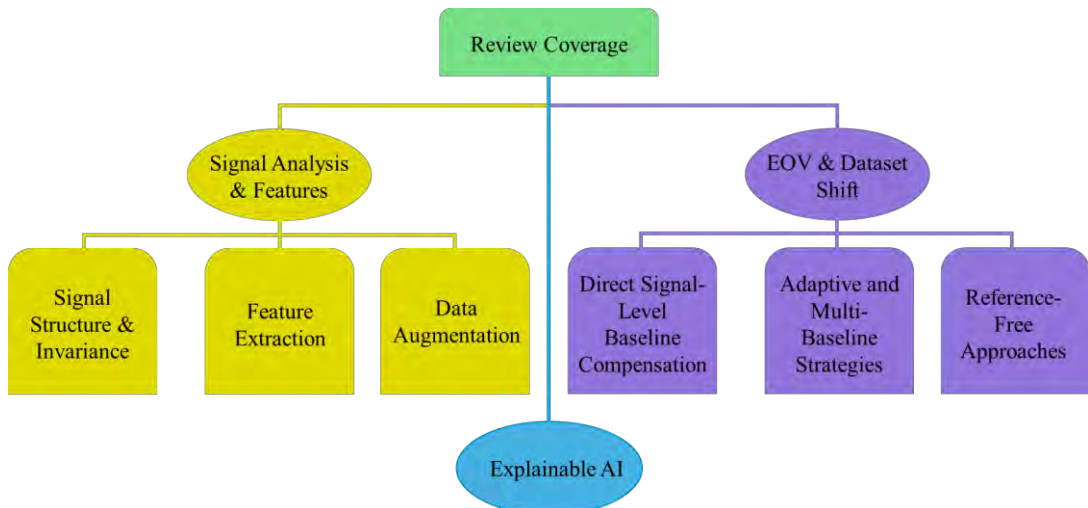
Review Coverage

Signal Analysis & Features

EOV & Dataset Shift

Signal Structure & Invariance

Feature Extraction

Data Augmentation

Direct Signal-Level Baseline Compensation

Adaptive and Multi-Baseline Strategies

Reference-Free Approaches

Explainable AI